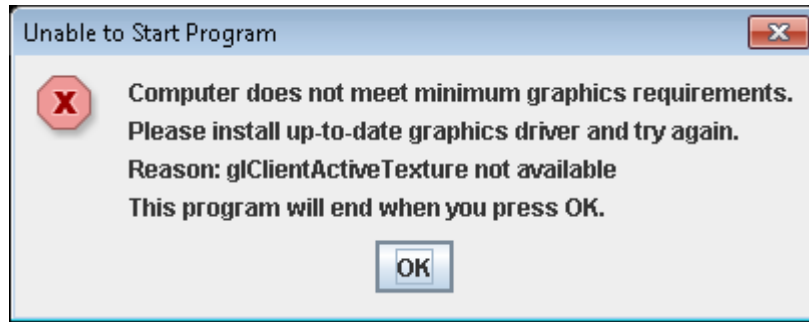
Unable to Start Program

X

Computer does not meet minimum graphics requirements.
Please install up-to-date graphics driver and try again.
Reason: glClientActiveTexture not available
This program will end when you press OK.

OK